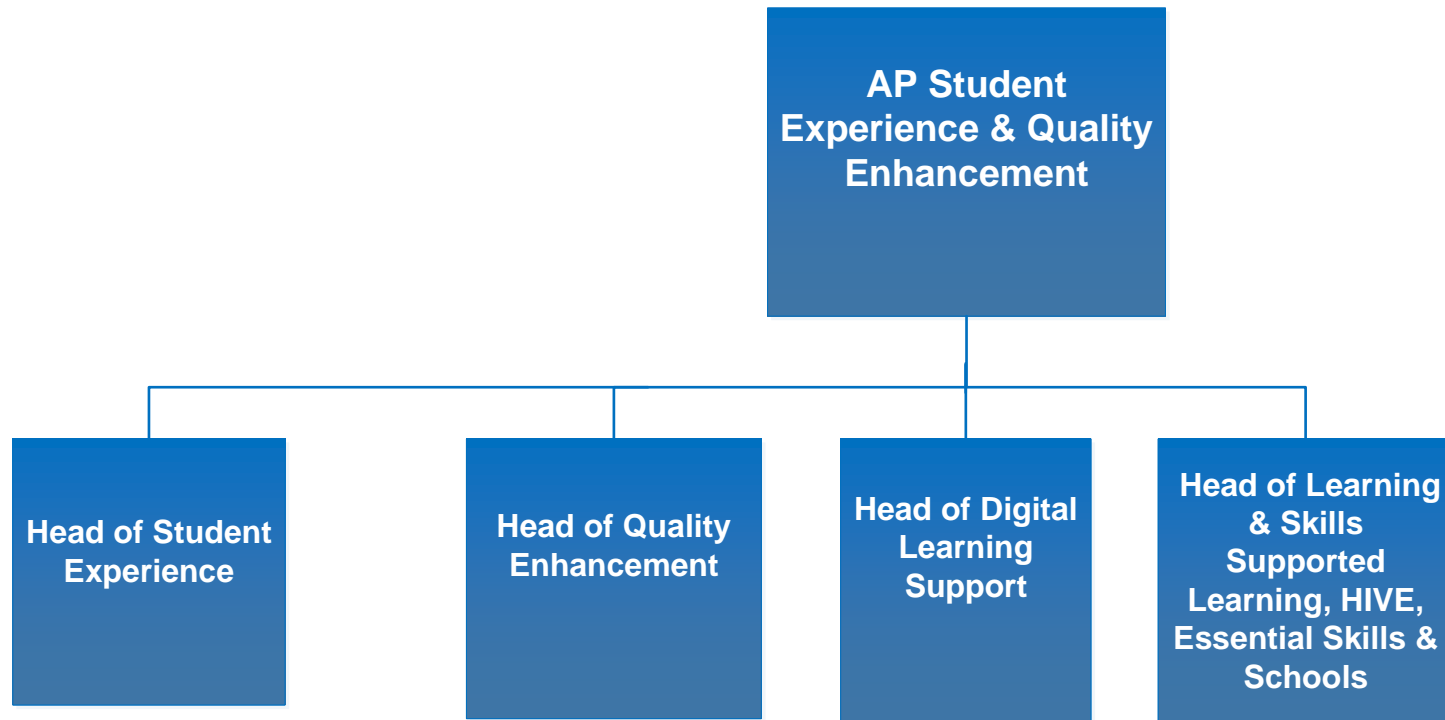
AP Student Experience & Quality Enhancement

Head of Student Experience

Head of Quality Enhancement

Head of Digital Learning Support

Head of Learning & Skills Supported Learning, HIVE, Essential Skills & Schools